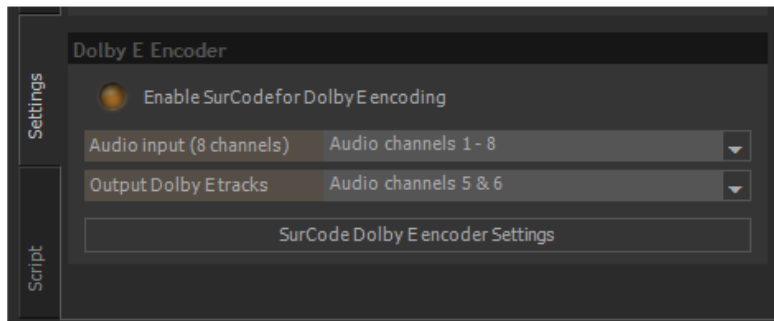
Settings

Script

Dolby E Encoder

Enable SurCode for Dolby E encoding

| Audio input (8 channels) | Audio channels 1 - 8 |
|---|---|
| Output Dolby E tracks | Audio channels 5 & 6 |

SurCode Dolby E encoder Settings